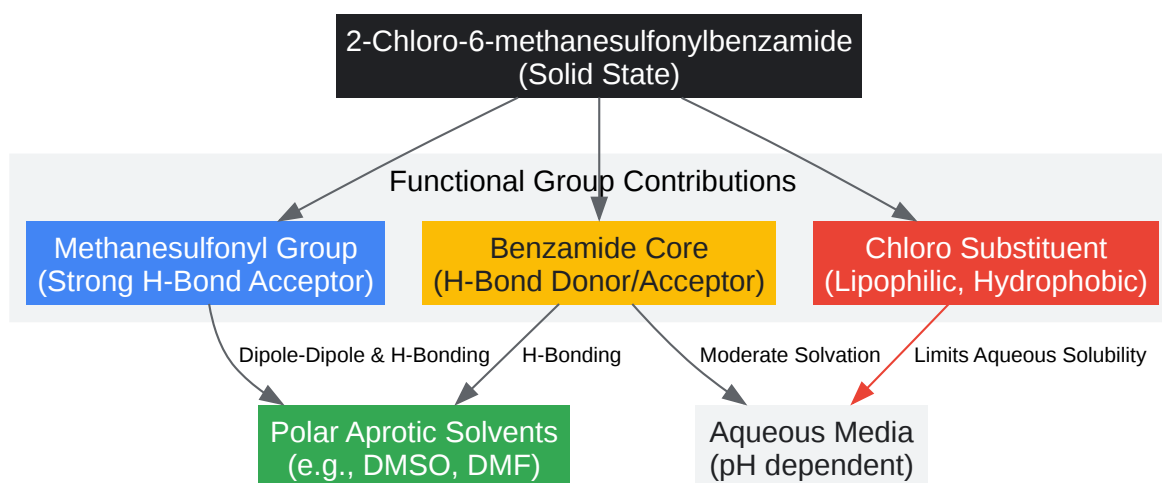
2-Chloro-6-methanesulfonylbenzamide
(Solid State)

Functional Group Contributions

Methanesulfonyl Group
(Strong H-Bond Acceptor)

Benzamide Core
(H-Bond Donor/Acceptor)

Chloro Substituent
(Lipophilic, Hydrophobic)

Dipole-Dipole & H-Bonding

H-Bonding

Moderate Solvation

Limits Aqueous Solubility

Polar Aprotic Solvents
(e.g., DMSO, DMF)

Aqueous Media
(pH dependent)